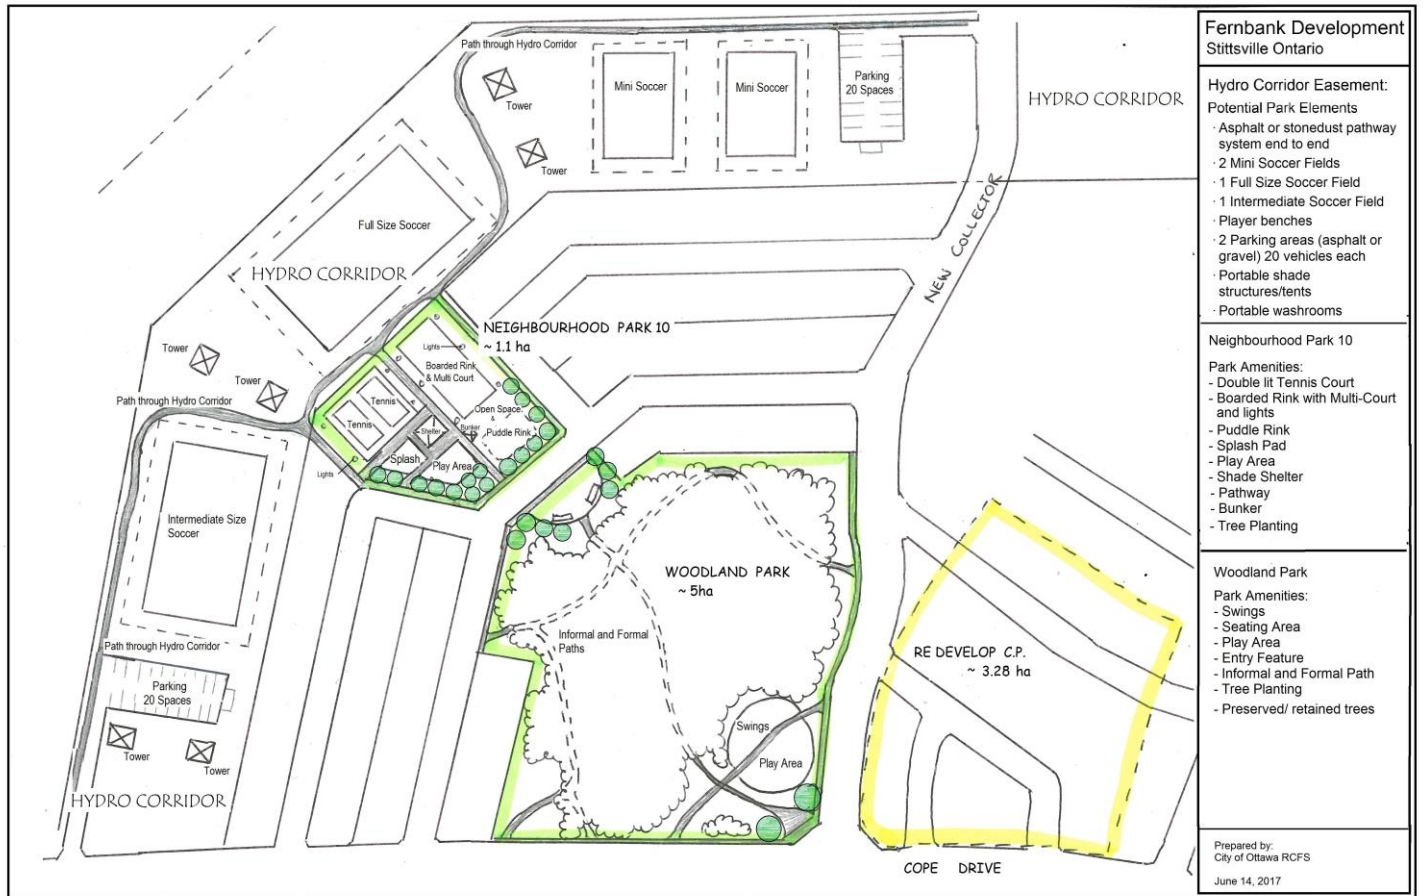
Fernbank Development
Stittsville Ontario

Hydro Corridor Easement:
Potential Park Elements
· Asphalt or stonedust pathway system end to end
· 2 Mini Soccer Fields
· 1 Full Size Soccer Field
· 1 Intermediate Soccer Field
· Player benches
· 2 Parking areas (asphalt or gravel) 20 vehicles each
· Portable shade structures/tents
· Portable washrooms

Neighbourhood Park 10

Park Amenities:
- Double lit Tennis Court
- Boarded Rink with Multi-Court and lights
- Puddle Rink
- Splash Pad
- Play Area
- Shade Shelter
- Pathway
- Bunker
- Tree Planting

Woodland Park

Park Amenities:
- Swings
- Seating Area
- Play Area
- Entry Feature
- Informal and Formal Path
- Tree Planting
- Preserved/ retained trees

Prepared by:
City of Ottawa RCFS

June 14, 2017

Path through Hydro Corridor
Tower
Tower
Mini Soccer
Mini Soccer
Parking
20 Spaces
HYDRO CORRIDOR
NEW COLLECTOR
Full Size Soccer
HYDRO CORRIDOR
NEIGHBOURHOOD PARK 10
~ 1.1 ha
Lights
Boarded Rink & Multi Court
Tower
Tower
Path through Hydro Corridor
Tennis
Tennis
Open Space & Puddle Rink
Shelter
Bunker
Splash
Play Area
Lights
Intermediate Size Soccer
WOODLAND PARK
~ 5ha
Informal and Formal Paths
RE DEVELOP C.P.
~ 3.28 ha
Path through Hydro Corridor
Parking
20 Spaces
Swings
Play Area
Tower
Tower
HYDRO CORRIDOR
COPE DRIVE